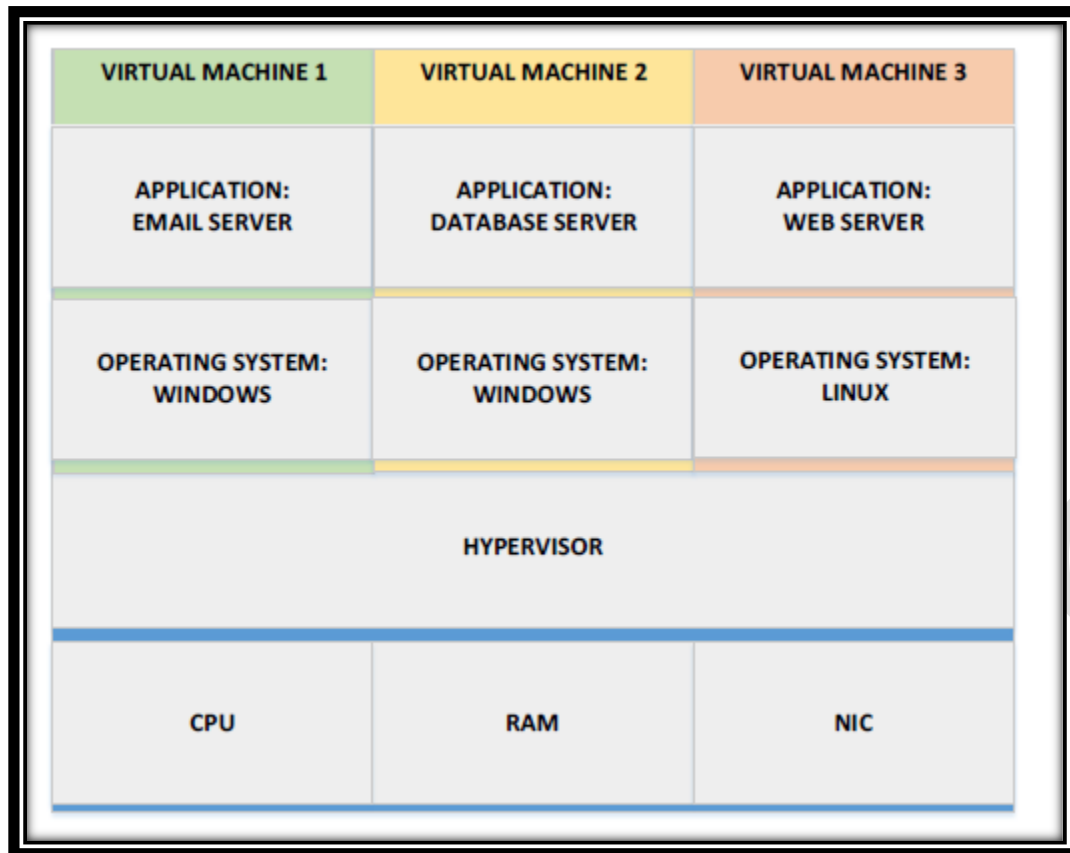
| VIRTUAL MACHINE 1 | VIRTUAL MACHINE 2 | VIRTUAL MACHINE 3 |
|---|---|---|
| APPLICATION: EMAIL SERVER | APPLICATION: DATABASE SERVER | APPLICATION: WEB SERVER |
| OPERATING SYSTEM: WINDOWS | OPERATING SYSTEM: WINDOWS | OPERATING SYSTEM: LINUX |

HYPERVISOR

| CPU | RAM | NIC |
|---|---|---|